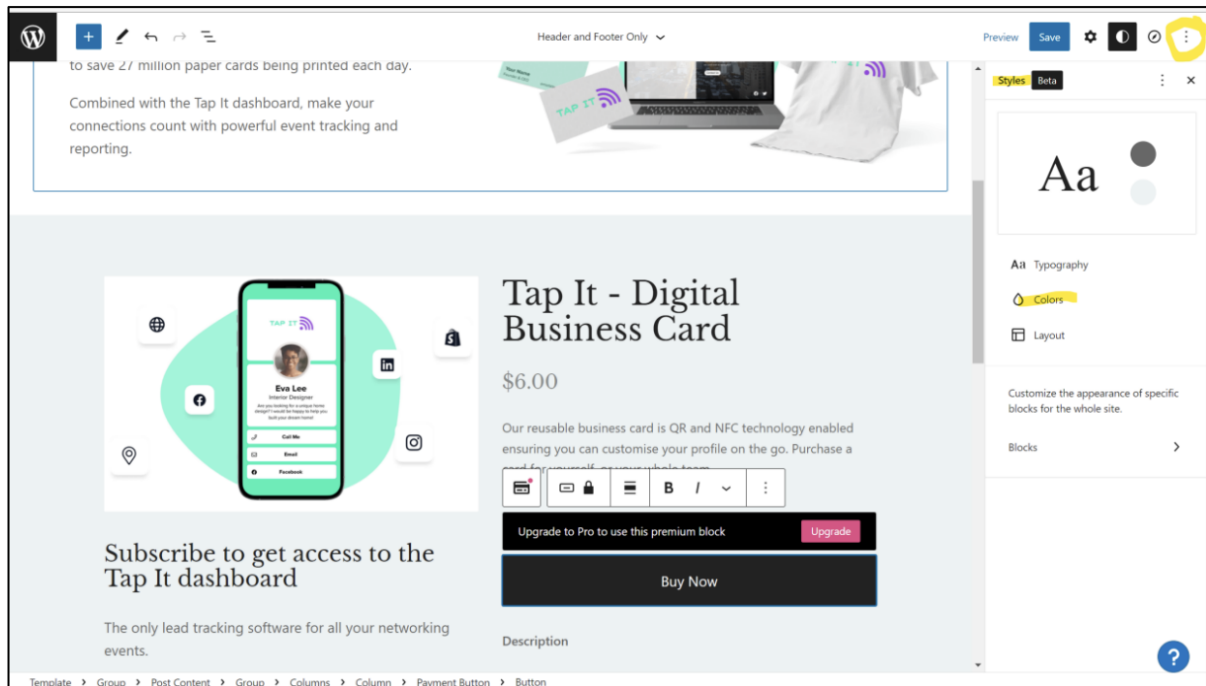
Header and Footer Only

Preview Save

to save 27 million paper cards being printed each day.

Combined with the Tap It dashboard, make your connections count with powerful event tracking and reporting.

TAP IT

Styles Beta

Aa

Aa Typography

Colors

Layout

Customize the appearance of specific blocks for the whole site.

Blocks

TAP IT

Eva Lee
Interior Designer

Call Me
Email
Facebook

Tap It - Digital Business Card

$6.00

Our reusable business card is QR and NFC technology enabled ensuring you can customise your profile on the go. Purchase a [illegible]

Upgrade to Pro to use this premium block Upgrade

Buy Now

Subscribe to get access to the Tap It dashboard

The only lead tracking software for all your networking events.

Description

Template › Group › Post Content › Group › Columns › Column › Payment Button › Button